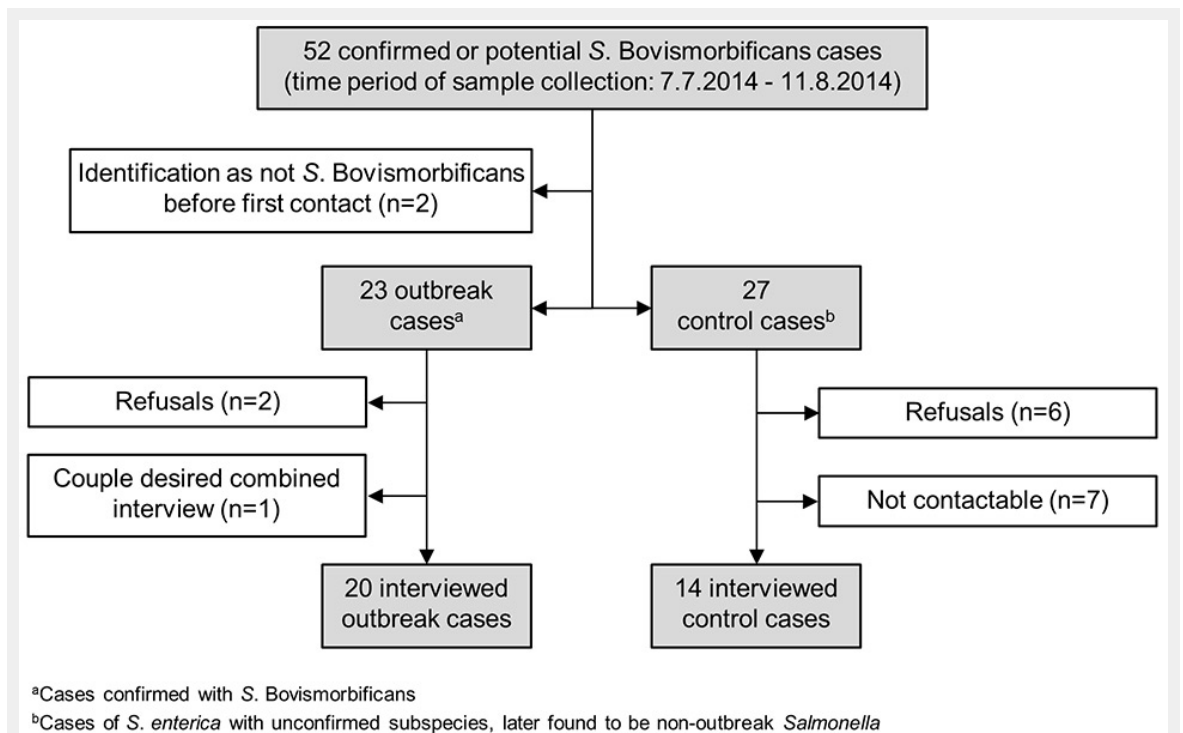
52 confirmed or potential S. Bovismorbificans cases (time period of sample collection: 7.7.2014 - 11.8.2014)

Identification as not S. Bovismorbificans before first contact (n=2)

23 outbreak cases$^a$

27 control cases$^b$

Refusals (n=2)

Couple desired combined interview (n=1)

Refusals (n=6)

Not contactable (n=7)

20 interviewed outbreak cases

14 interviewed control cases

$^a$Cases confirmed with S. Bovismorbificans

$^b$Cases of S. enterica with unconfirmed subspecies, later found to be non-outbreak Salmonella